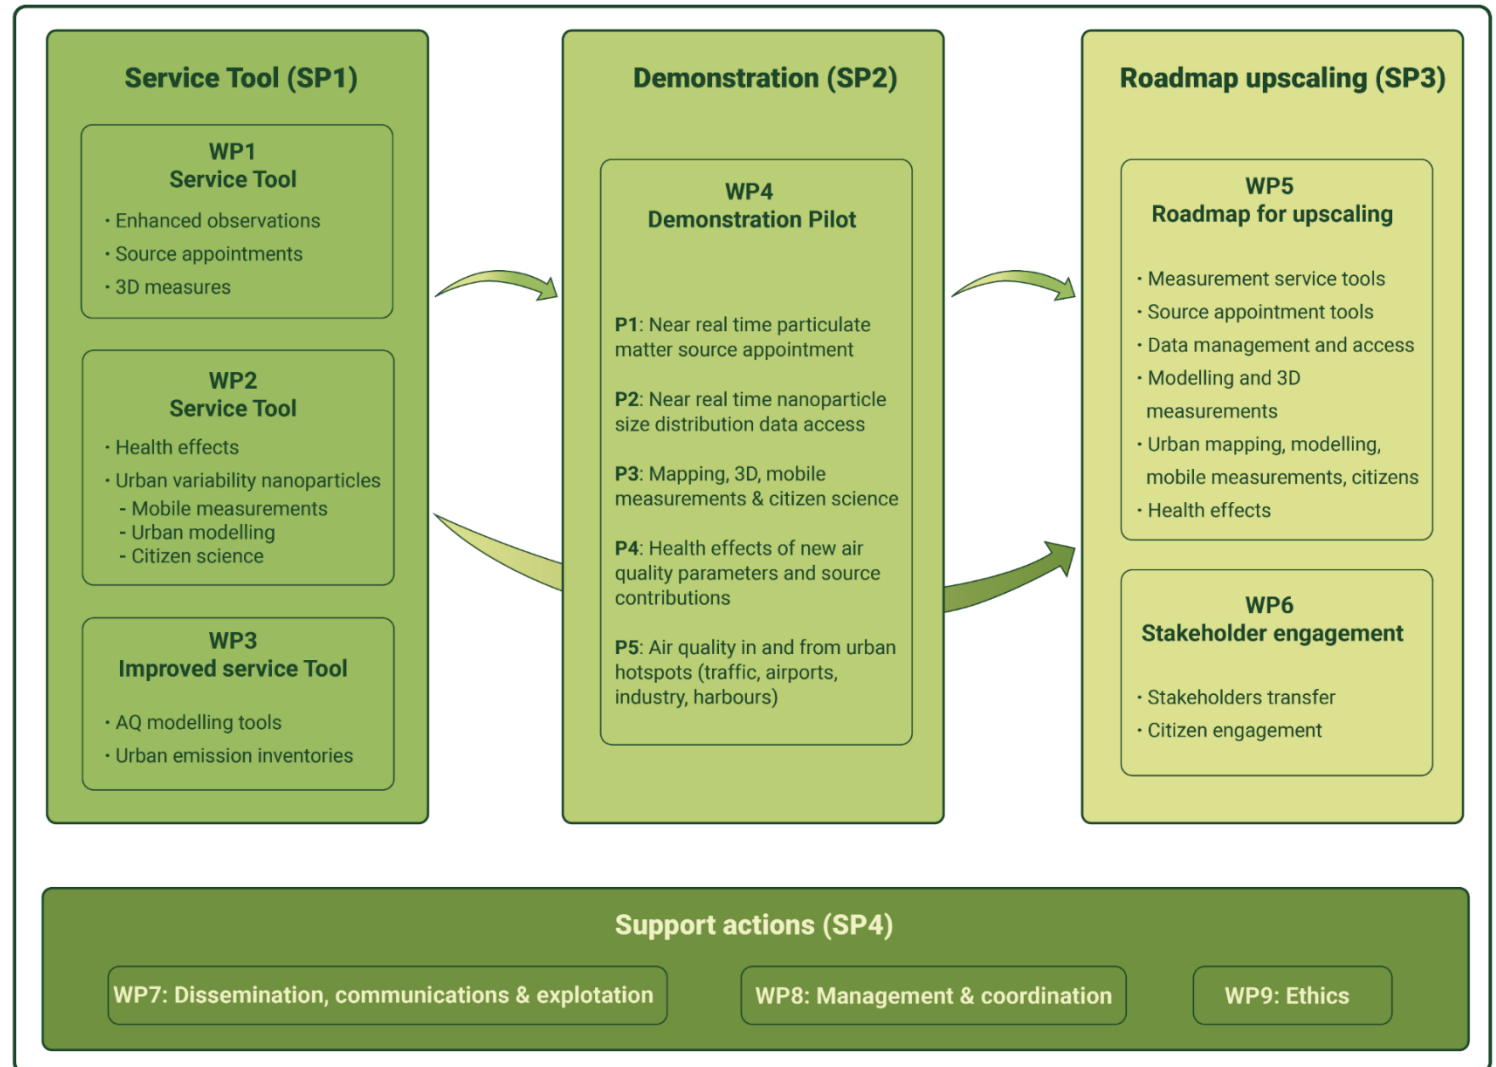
Service Tool (SP1)

WP1
Service Tool
· Enhanced observations
· Source appointments
· 3D measures

WP2
Service Tool
· Health effects
· Urban variability nanoparticles
- Mobile measurements
- Urban modelling
- Citizen science

WP3
Improved service Tool
· AQ modelling tools
· Urban emission inventories

Demonstration (SP2)

WP4
Demonstration Pilot

**P1**: Near real time particulate matter source appointment

**P2**: Near real time nanoparticle size distribution data access

**P3**: Mapping, 3D, mobile measurements & citizen science

**P4**: Health effects of new air quality parameters and source contributions

**P5**: Air quality in and from urban hotspots (traffic, airports, industry, harbours)

Roadmap upscaling (SP3)

WP5
Roadmap for upscaling
· Measurement service tools
· Source appointment tools
· Data management and access
· Modelling and 3D measurements
· Urban mapping, modelling, mobile measurements, citizens
· Health effects

WP6
Stakeholder engagement
· Stakeholders transfer
· Citizen engagement

Support actions (SP4)

WP7: Dissemination, communications & explotation

WP8: Management & coordination

WP9: Ethics